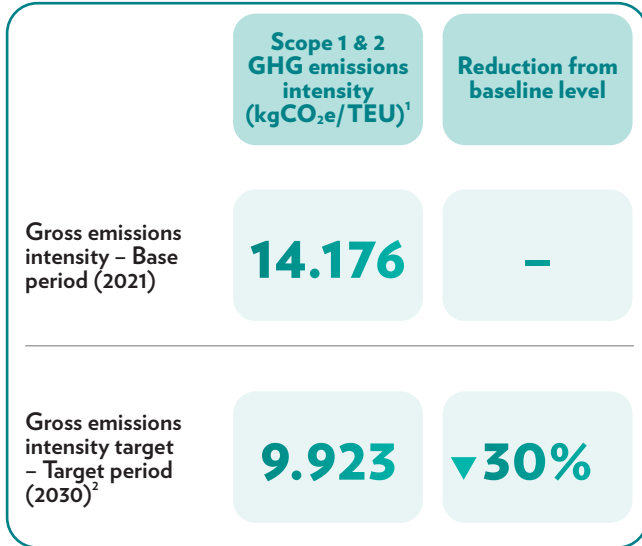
|  | Scope 1 & 2 GHG emissions intensity (kgCO$_2$e/TEU)$^1$ | Reduction from baseline level |
|---|---|---|
| Gross emissions intensity – Base period (2021) | 14.176 | – |
| Gross emissions intensity target – Target period (2030)$^2$ | 9.923 | ▼30% |